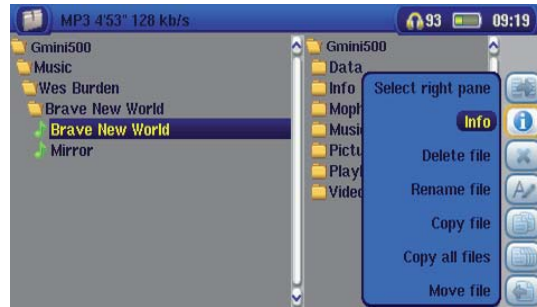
MP3 4'53" 128 kb/s
93 09:19

Gmini500
Music
Wes Burden
Brave New World
Brave New World
Mirror

Gmini500
Data
Info
Moph
Music
Pictu
Playl
Vide

Select right pane
Info
Delete file
Rename file
Copy file
Copy all files
Move file